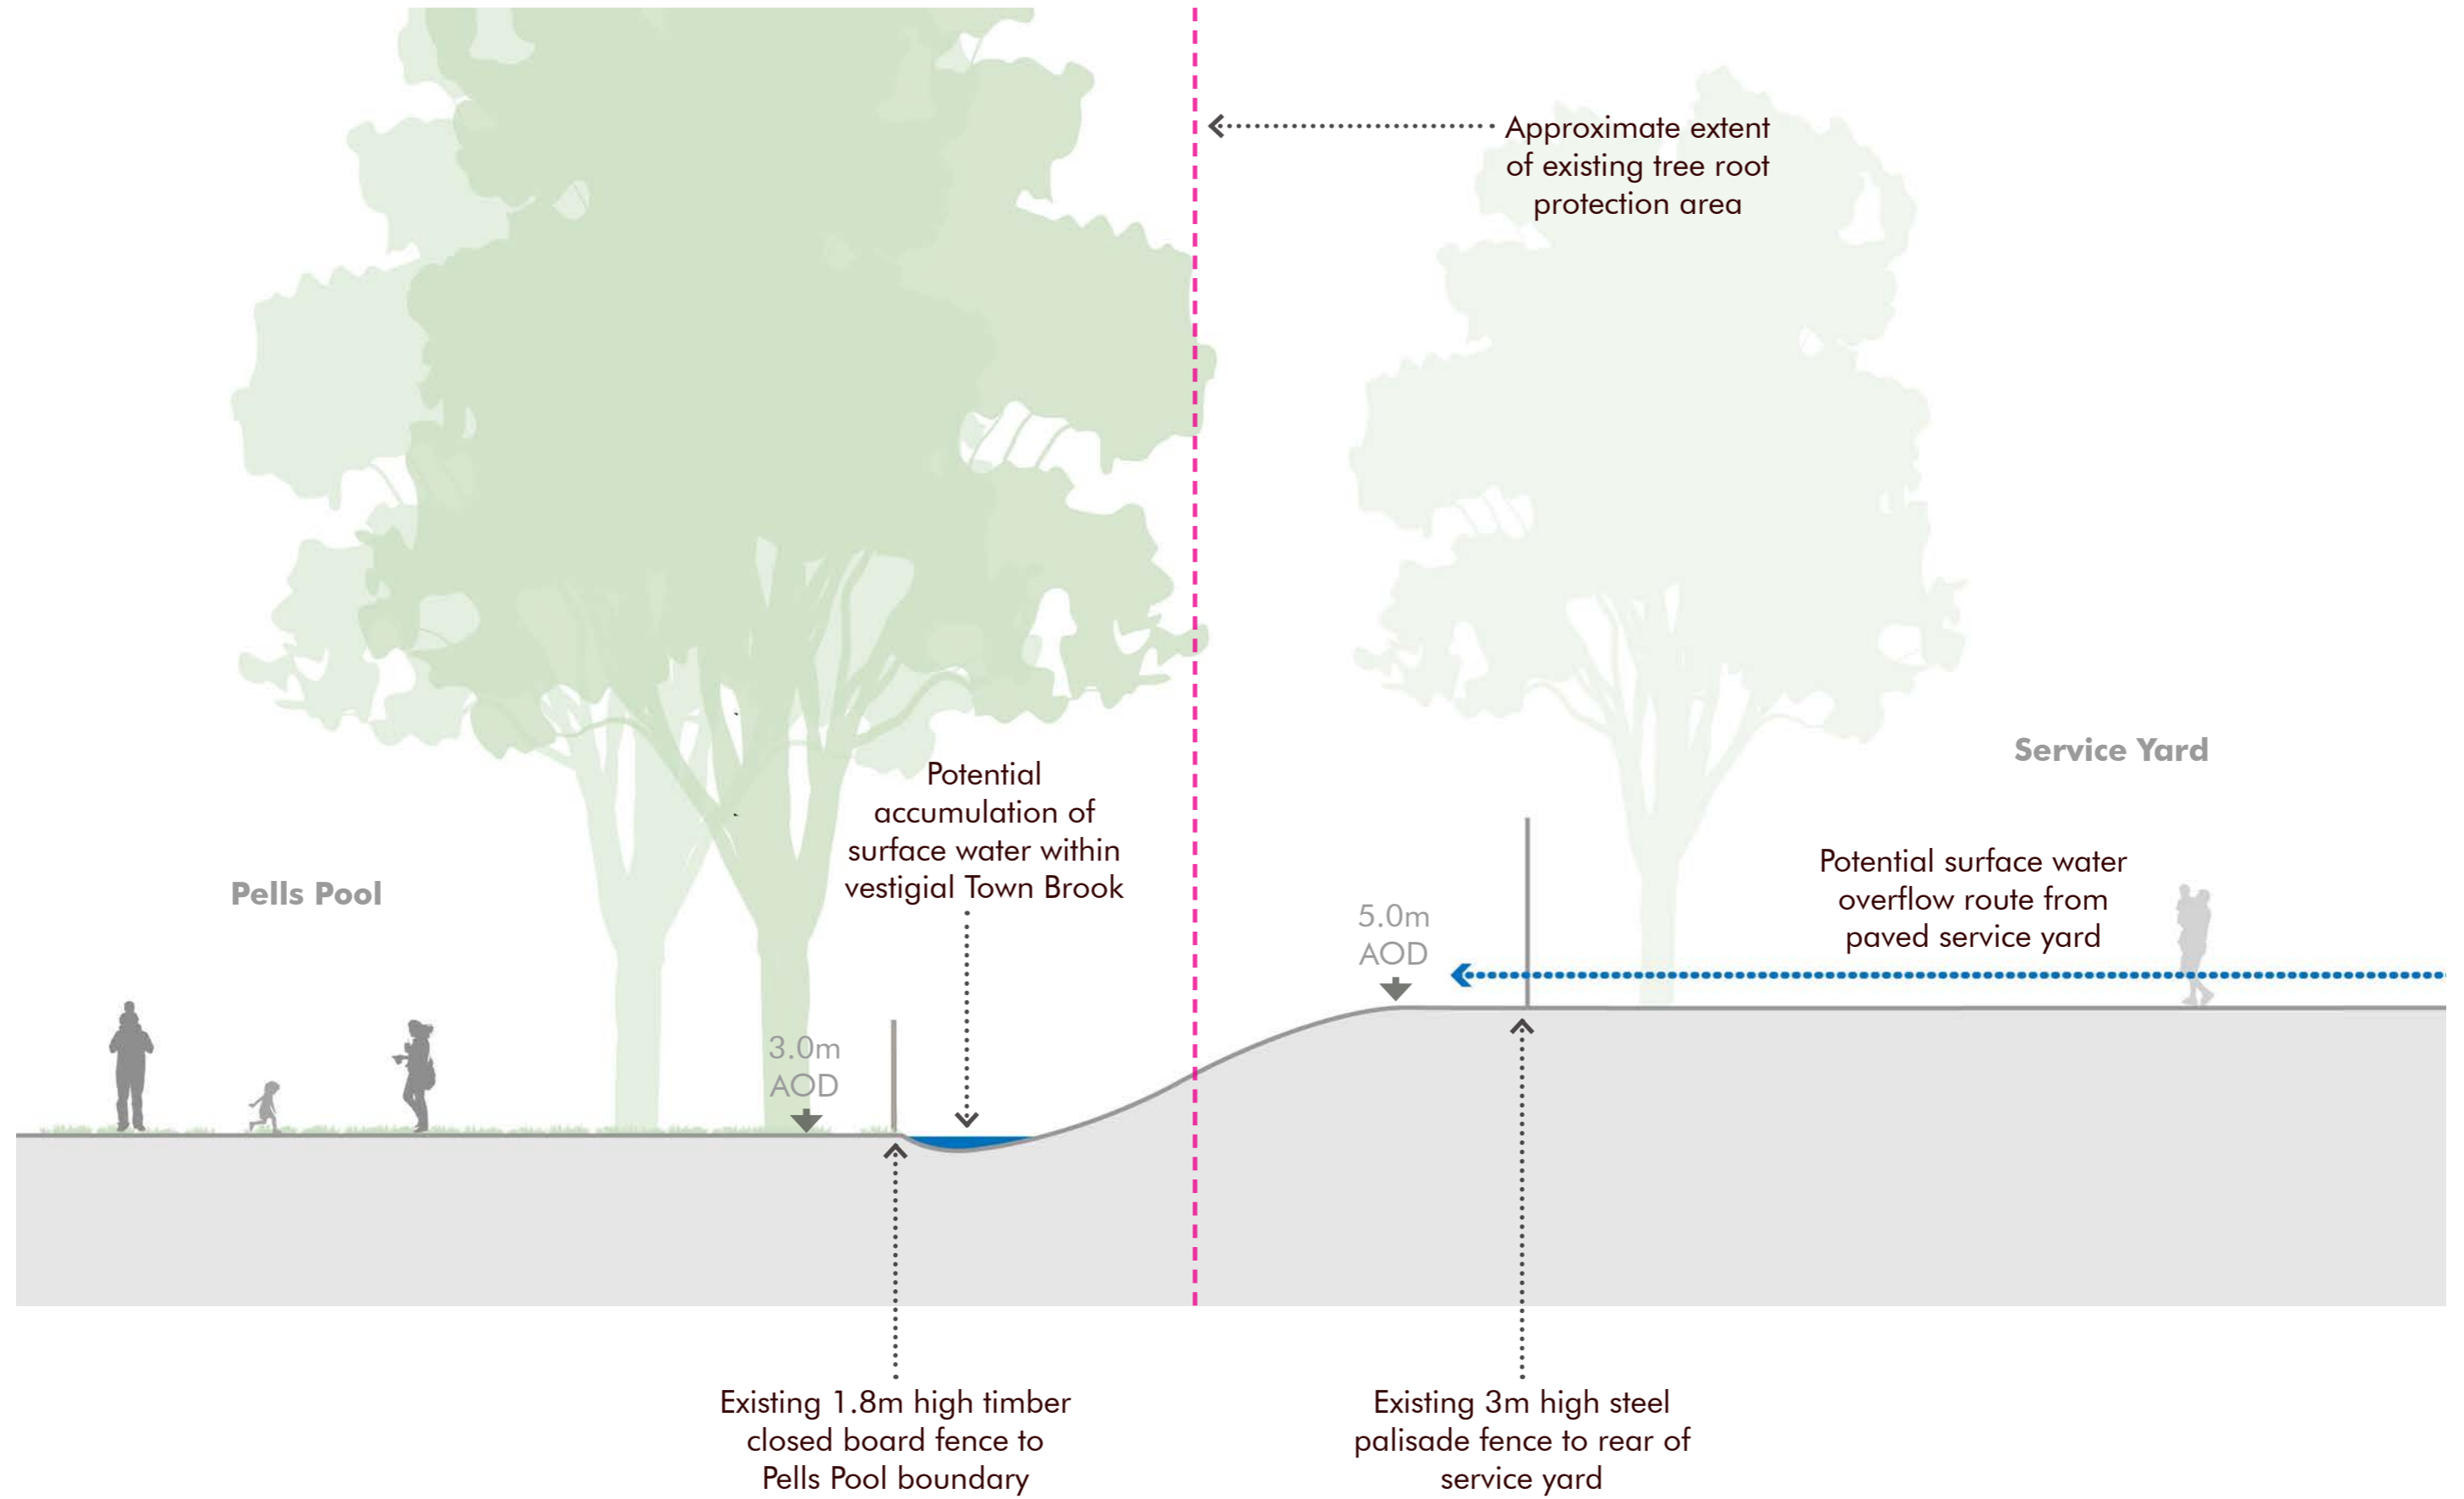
Approximate extent of existing tree root protection area

Service Yard

Potential accumulation of surface water within vestigial Town Brook

Pells Pool

5.0m AOD

Potential surface water overflow route from paved service yard

3.0m AOD

Existing 1.8m high timber closed board fence to Pells Pool boundary

Existing 3m high steel palisade fence to rear of service yard